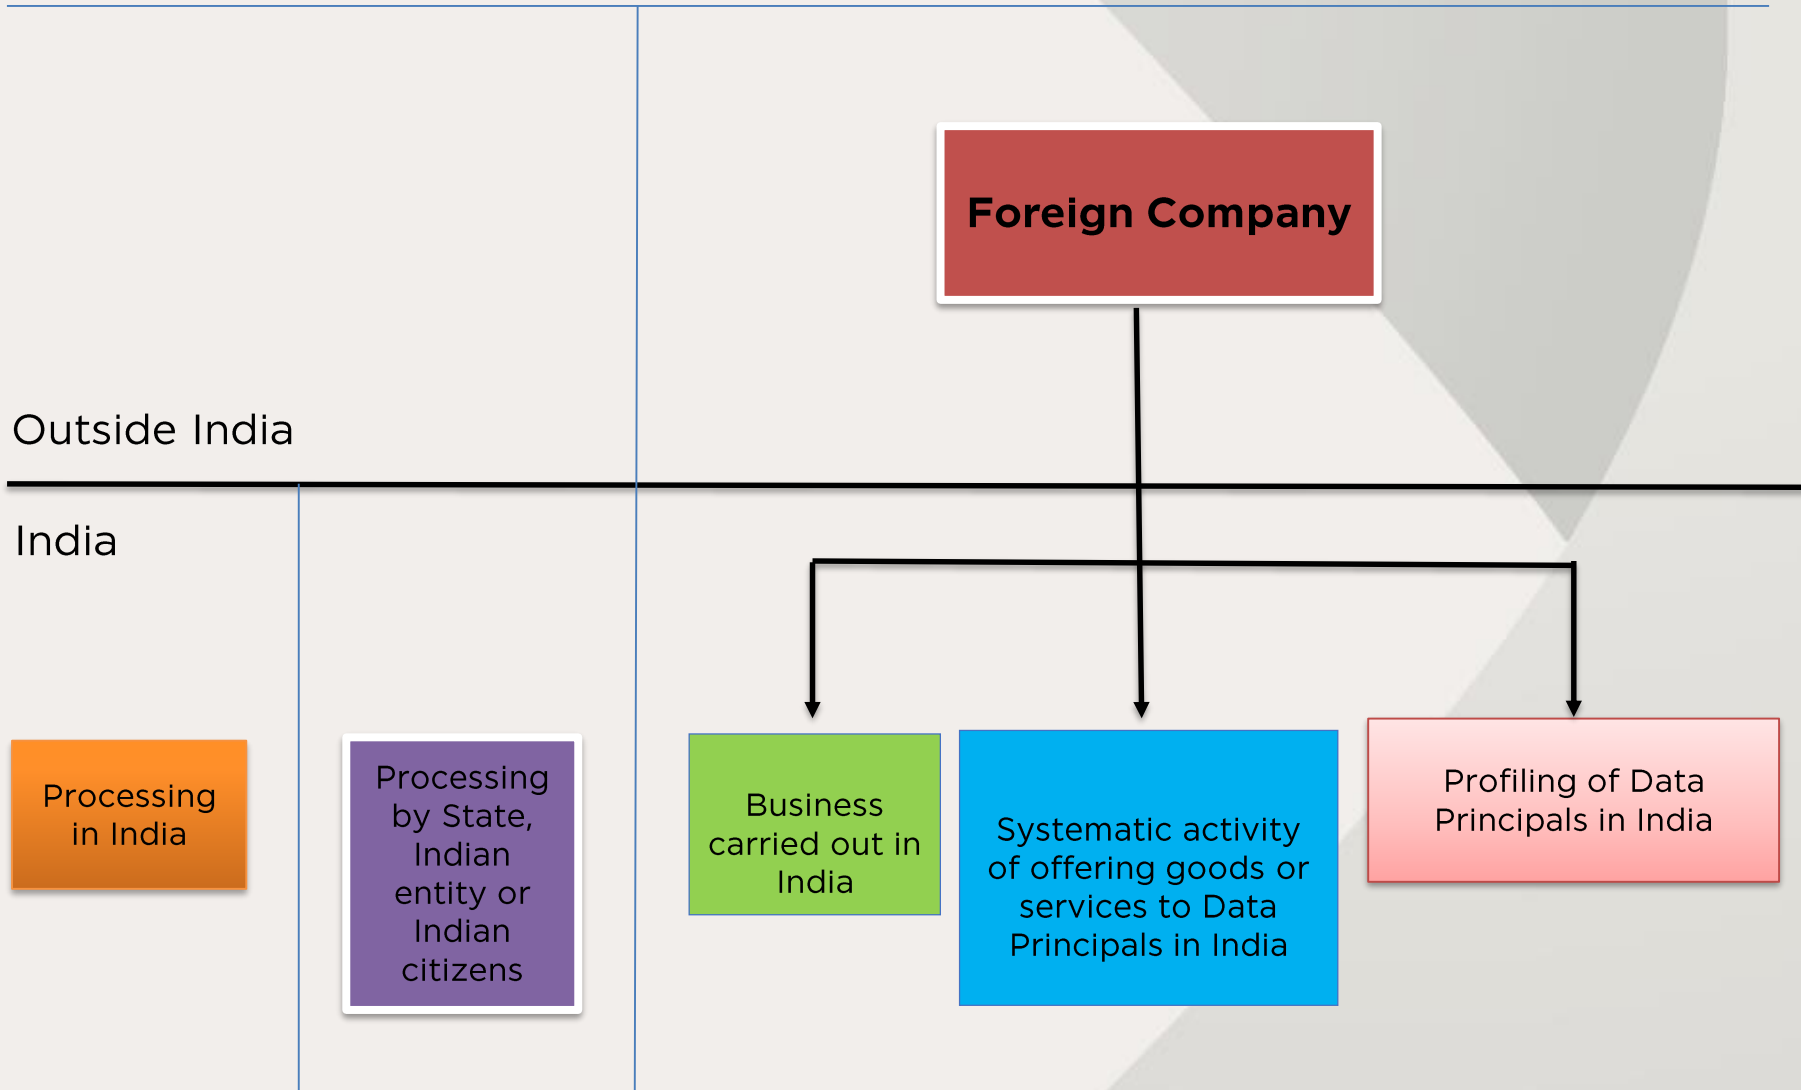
Foreign Company

Outside India

India

Processing in India

Processing by State, Indian entity or Indian citizens

Business carried out in India

Systematic activity of offering goods or services to Data Principals in India

Profiling of Data Principals in India